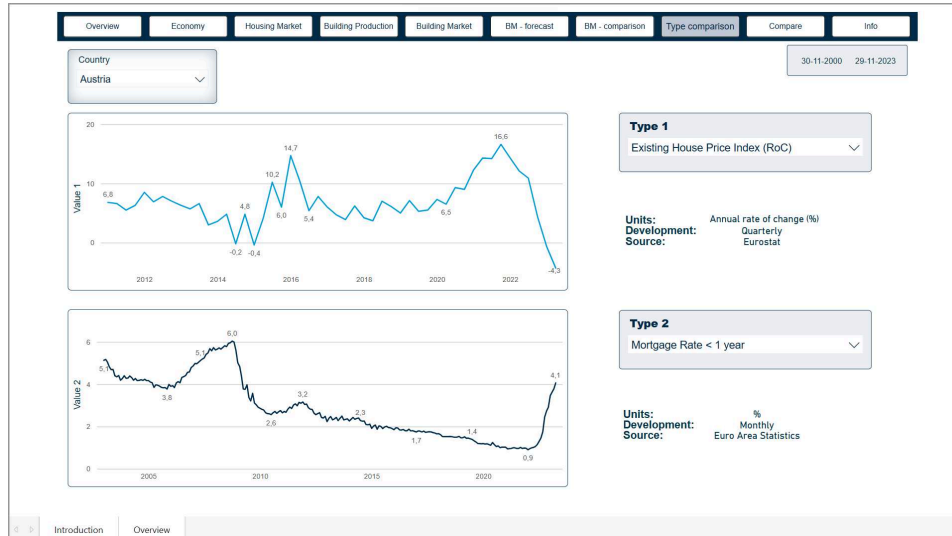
Overview | Economy | Housing Market | Building Production | Building Market | BM - forecast | BM - comparison | Type comparison | Compare | Info

Country
Austria

30-11-2000 29-11-2023

20
10
0
Value 1
6,8
-0,2
4,8
-0,4
10,2
6,0
14,7
5,4
6,5
16,6
-4,3
2012 2014 2016 2018 2020 2022

Type 1
Existing House Price Index (RoC)

Units: Annual rate of change (%)
Development: Quarterly
Source: Eurostat

6
4
2
0
Value 2
5,1
3,8
5,1
6,0
2,6
3,2
2,3
1,7
1,4
0,9
4,1
2005 2010 2015 2020

Type 2
Mortgage Rate < 1 year

Units: %
Development: Monthly
Source: Euro Area Statistics

Introduction | Overview